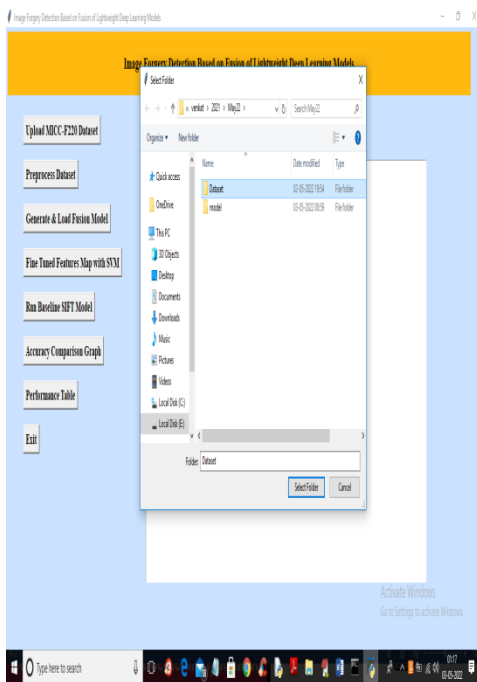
Image Forgery Detection Based on Fusion of Lightweight Deep Learning Models

Image Forgery Detection Based on Fusion of Lightweight Deep Learning Models

Select Folder

« venkat › 2021 › May22 ›

Search May22

Organize ▾ New folder

Quick access

OneDrive

This PC

3D Objects

Desktop

Documents

Downloads

Music

Pictures

Videos

Local Disk (C:)

Local Disk (E:)

| Name | Date modified | Type |
|---|---|---|
| Dataset | 02-05-2022 19:54 | File folder |
| model | 03-05-2022 00:09 | File folder |

Folder: Dataset

Select Folder

Cancel

Upload MICC-F220 Dataset

Preprocess Dataset

Generate & Load Fusion Model

Fine Tuned Features Map with SVM

Run Baseline SIFT Model

Accuracy Comparison Graph

Performance Table

Exit

Activate Windows
Go to Settings to activate Windows.

Type here to search

00:17
03-05-2022